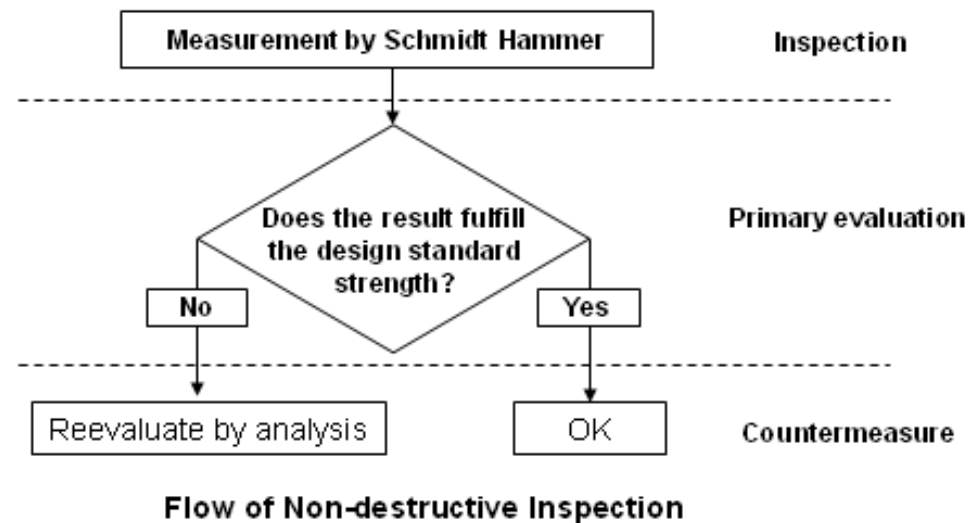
Measurement by Schmidt Hammer

Inspection

Does the result fulfill the design standard strength?

Primary evaluation

No

Yes

Reevaluate by analysis

OK

Countermeasure

Flow of Non-destructive Inspection